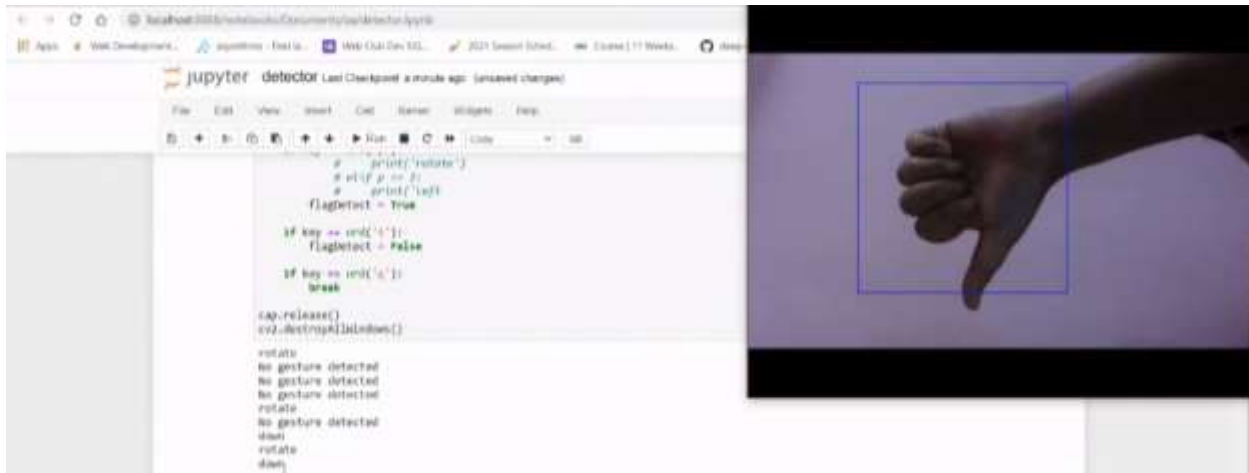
localhost:8888/notebooks/Documents/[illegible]/detector.ipynb

Apps  Web Development...  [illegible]  Web Club Dev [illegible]  2021 Season Sched...  Course | 11 Weeks...  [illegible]

jupyter detector Last Checkpoint: a minute ago (unsaved changes)

File Edit View Insert Cell Kernel Widgets Help

Run Code

            #     print('rotate')
            # elif p == 3:
            #     print('left')
            flagDetect = True

        if key == ord('t'):
            flagDetect = False

        if key == ord('q'):
            break

cap.release()
cv2.destroyAllWindows()

rotate
No gesture detected
No gesture detected
No gesture detected
rotate
No gesture detected
down
rotate
down